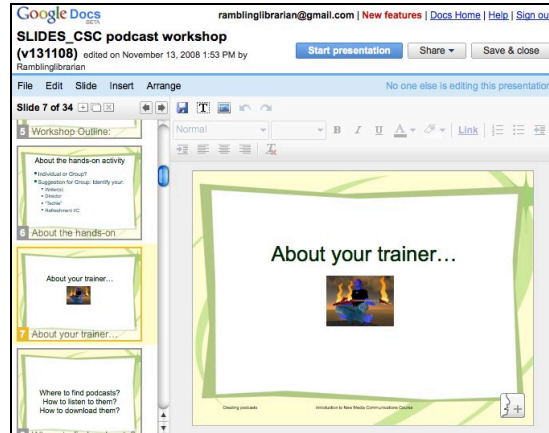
Google Docs BETA

ramblinglibrarian@gmail.com | New features | Docs Home | Help | Sign out

SLIDES_CSC podcast workshop (v131108) edited on November 13, 2008 1:53 PM by Ramblinglibrarian

Start presentation

Share ▾

Save & close

File Edit Slide Insert Arrange

No one else is editing this presentation

Slide 7 of 34

Normal

B I U A Link

5 Workshop Outline:

About the hands-on activity

Individual or Group?
Suggestion for Group: Identify your:
Writer(s)
Director
"Techie"
Refreshment I/C

6 About the hands-on

About your trainer…

7 About your trainer…

Where to find podcasts?
How to listen to them?
How to download them?

About your trainer…

Creating podcasts

Introduction to New Media Communications Course